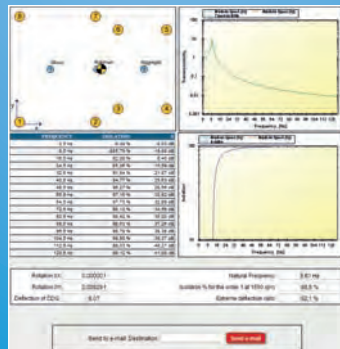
Rotation (X): 0.000251
Rotation (Y): 0.000251
Deflection of COG: 0.07

Natural Frequency: 5.61 Hz
Isolation % for the order 1 at 1050 rpm: 95.5 %
Extreme deflection ratio: 52.1 %

Send to e-mail Destination: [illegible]
Send e-mail

| FREQUENCY | ISOLATION | |
|---|---|---|
| 5.0 Hz | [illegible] | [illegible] |
| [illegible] | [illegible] | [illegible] |
| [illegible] | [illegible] | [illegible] |
| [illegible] | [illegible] | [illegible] |
| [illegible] | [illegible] | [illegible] |
| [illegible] | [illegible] | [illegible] |
| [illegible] | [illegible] | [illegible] |
| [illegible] | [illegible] | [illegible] |
| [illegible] | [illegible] | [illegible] |
| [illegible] | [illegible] | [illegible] |
| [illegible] | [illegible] | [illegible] |
| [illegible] | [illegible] | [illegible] |
| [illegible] | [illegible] | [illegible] |
| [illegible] | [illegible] | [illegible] |
| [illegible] | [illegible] | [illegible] |
| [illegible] | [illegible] | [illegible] |
| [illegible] | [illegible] | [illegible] |
| 120.0 Hz | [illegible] | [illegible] |

Frequency [Hz]
Frequency [Hz]